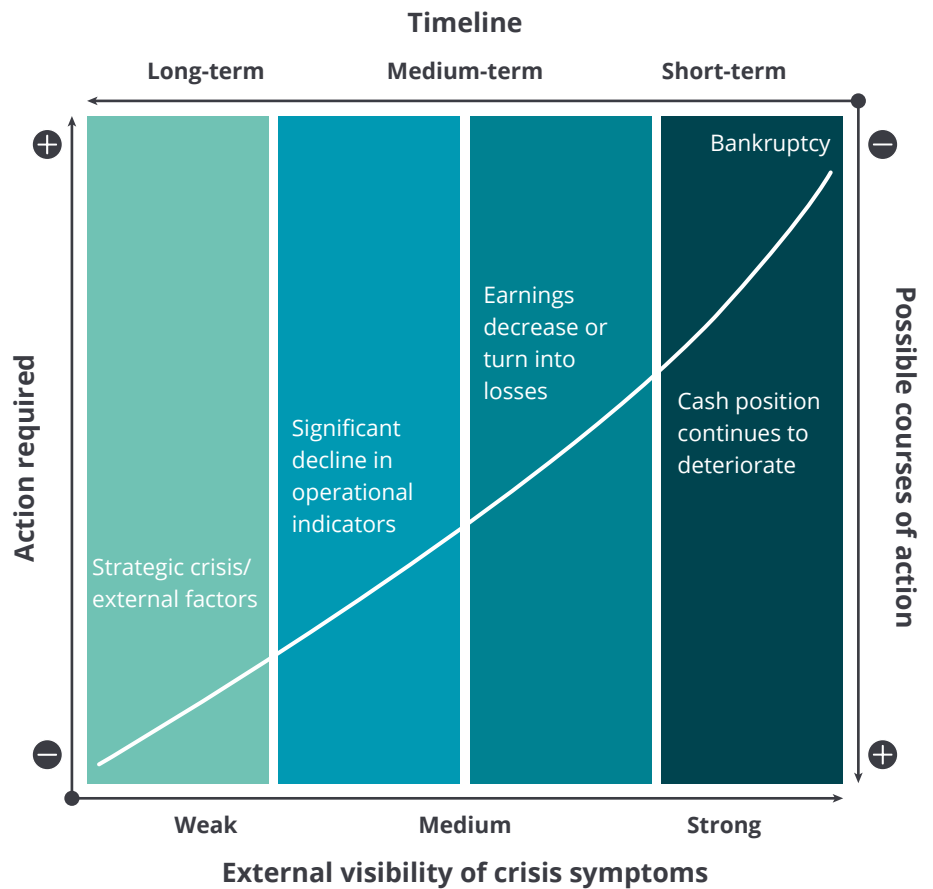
Timeline

Long-term Medium-term Short-term

Action required

+

−

Strategic crisis/ external factors

Significant decline in operational indicators

Earnings decrease or turn into losses

Bankruptcy

Cash position continues to deteriorate

−

+

Possible courses of action

Weak Medium Strong

External visibility of crisis symptoms